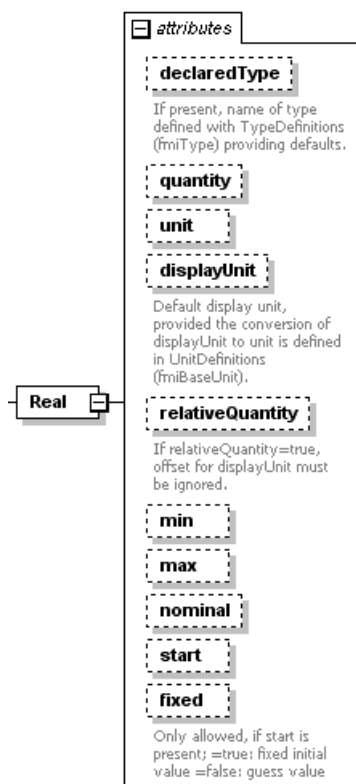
attributes

declaredType

If present, name of type defined with TypeDefinitions (fmiType) providing defaults.

quantity

unit

displayUnit

Default display unit, provided the conversion of displayUnit to unit is defined in UnitDefinitions (fmiBaseUnit).

Real

relativeQuantity

If relativeQuantity=true, offset for displayUnit must be ignored.

min

max

nominal

start

fixed

Only allowed, if start is present; =true: fixed initial value =false: guess value